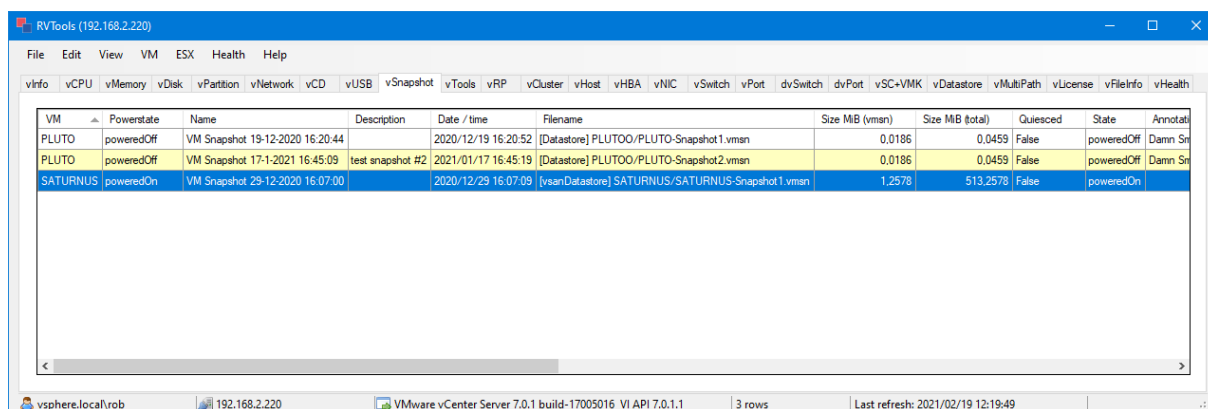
RVTools (192.168.2.220)

File Edit View VM ESX Health Help

vInfo vCPU vMemory vDisk vPartition vNetwork vCD vUSB vSnapshot vTools vRP vCluster vHost vHBA vNIC vSwitch vPort dvSwitch dvPort vSC+VMK vDatastore vMultiPath vLicense vFileInfo vHealth

| VM | Powerstate | Name | Description | Date / time | Filename | Size MiB (vmsn) | Size MiB (total) | Quiesced | State | Annotati |
|---|---|---|---|---|---|---|---|---|---|---|
| PLUTO | poweredOff | VM Snapshot 19-12-2020 16:20:44 | | 2020/12/19 16:20:52 | [Datastore] PLUTOO/PLUTO-Snapshot1.vmsn | 0,0186 | 0,0459 | False | poweredOff | Damn Sn |
| PLUTO | poweredOff | VM Snapshot 17-1-2021 16:45:09 | test snapshot #2 | 2021/01/17 16:45:19 | [Datastore] PLUTOO/PLUTO-Snapshot2.vmsn | 0,0186 | 0,0459 | False | poweredOff | Damn Sn |
| SATURNUS | poweredOn | VM Snapshot 29-12-2020 16:07:00 | | 2020/12/29 16:07:09 | [vsanDatastore] SATURNUS/SATURNUS-Snapshot1.vmsn | 1,2578 | 513,2578 | False | poweredOn | |

vsphere.local\rob 192.168.2.220 VMware vCenter Server 7.0.1 build-17005016 VI API 7.0.1.1 3 rows Last refresh: 2021/02/19 12:19:49